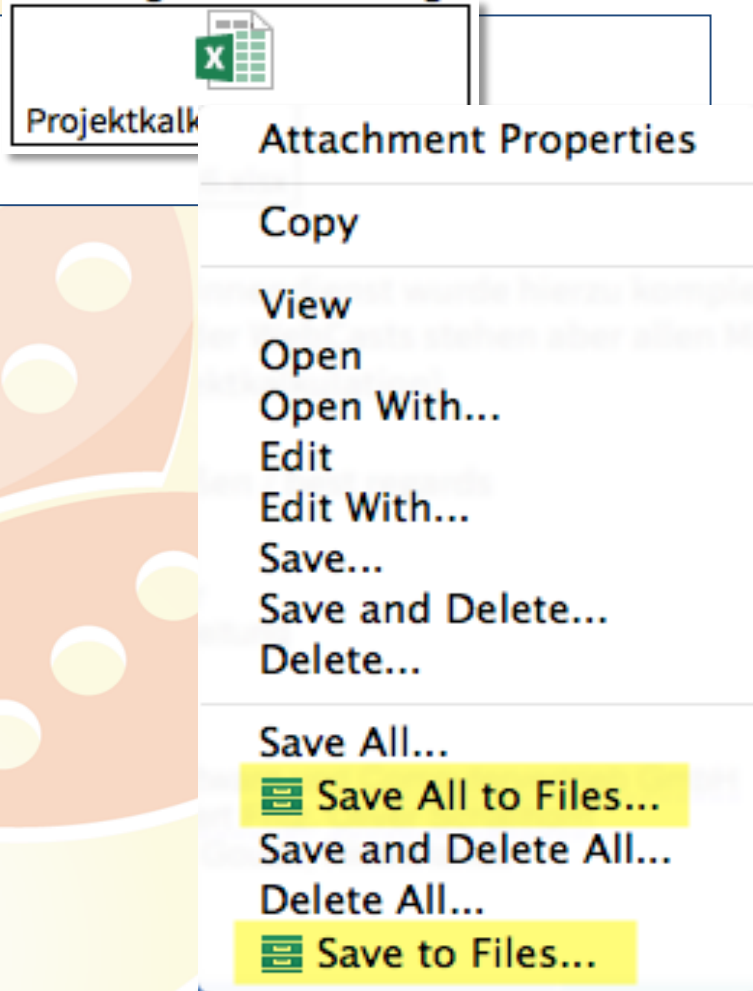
Projektkalk

Attachment Properties

Copy

View
Open
Open With...
Edit
Edit With...
Save...
Save and Delete...
Delete...

Save All...
Save All to Files...
Save and Delete All...
Delete All...
Save to Files...